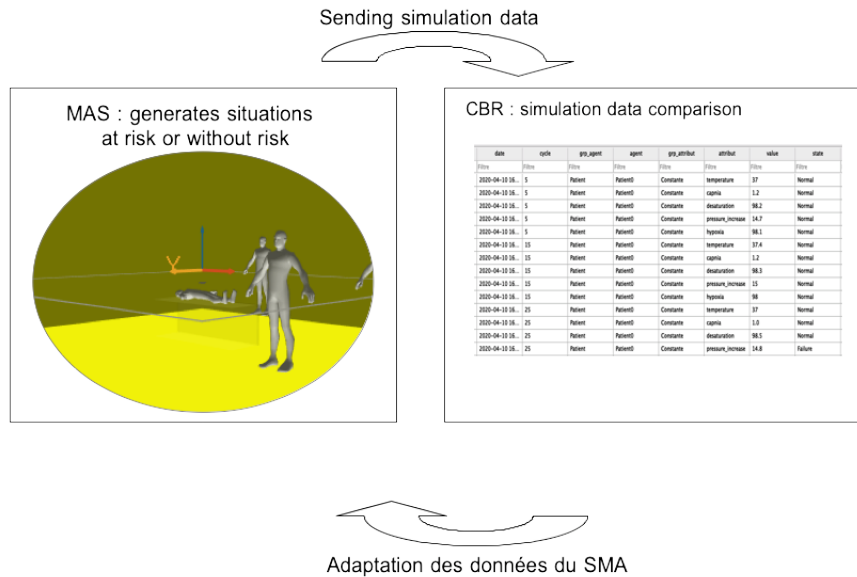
Sending simulation data

MAS : generates situations at risk or without risk

CBR : simulation data comparison

| date | cycle | grp_agent | agent | grp_attribut | attribut | value | state |
|---|---|---|---|---|---|---|---|
| Filtre | Filtre | Filtre | Filtre | Filtre | Filtre | Filtre | Filtre |
| 2020-04-10 16... | 5 | Patient | Patient0 | Constante | temperature | 37 | Normal |
| 2020-04-10 16... | 5 | Patient | Patient0 | Constante | capnia | 1.2 | Normal |
| 2020-04-10 16... | 5 | Patient | Patient0 | Constante | desaturation | 98.2 | Normal |
| 2020-04-10 16... | 5 | Patient | Patient0 | Constante | pressure_increase | 14.7 | Normal |
| 2020-04-10 16... | 5 | Patient | Patient0 | Constante | hypoxia | 98.1 | Normal |
| 2020-04-10 16... | 15 | Patient | Patient0 | Constante | temperature | 37.4 | Normal |
| 2020-04-10 16... | 15 | Patient | Patient0 | Constante | capnia | 1.2 | Normal |
| 2020-04-10 16... | 15 | Patient | Patient0 | Constante | desaturation | 98.3 | Normal |
| 2020-04-10 16... | 15 | Patient | Patient0 | Constante | pressure_increase | 15 | Normal |
| 2020-04-10 16... | 15 | Patient | Patient0 | Constante | hypoxia | 98 | Normal |
| 2020-04-10 16... | 25 | Patient | Patient0 | Constante | temperature | 37 | Normal |
| 2020-04-10 16... | 25 | Patient | Patient0 | Constante | capnia | 1.0 | Normal |
| 2020-04-10 16... | 25 | Patient | Patient0 | Constante | desaturation | 98.5 | Normal |
| 2020-04-10 16... | 25 | Patient | Patient0 | Constante | pressure_increase | 14.8 | Failure |

Adaptation des données du SMA